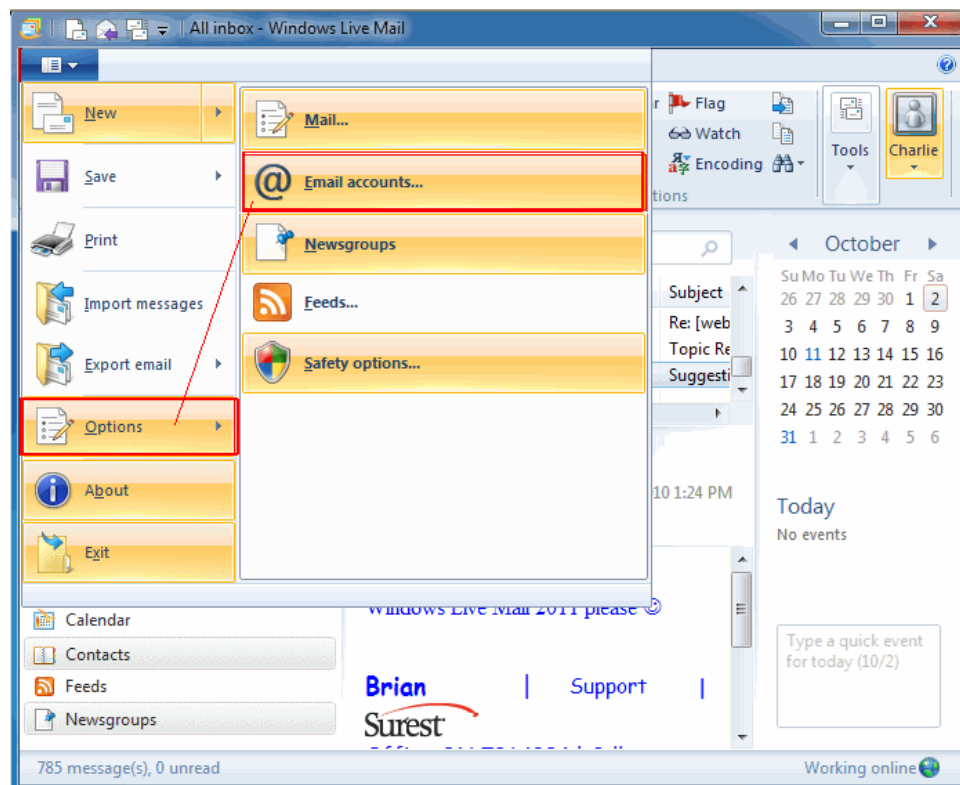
All inbox - Windows Live Mail

New
Save
Print
Import messages
Export email
Options
About
Exit

Mail...
Email accounts...
Newsgroups
Feeds...
Safety options...

Flag
Watch
Encoding
tions
Tools
Charlie

Subject
Re: [web
Topic Re
Suggesti

10 1:24 PM

October

| Su | Mo | Tu | We | Th | Fr | Sa |
|---|---|---|---|---|---|---|
| 26 | 27 | 28 | 29 | 30 | 1 | 2 |
| 3 | 4 | 5 | 6 | 7 | 8 | 9 |
| 10 | 11 | 12 | 13 | 14 | 15 | 16 |
| 17 | 18 | 19 | 20 | 21 | 22 | 23 |
| 24 | 25 | 26 | 27 | 28 | 29 | 30 |
| 31 | 1 | 2 | 3 | 4 | 5 | 6 |

Today
No events

Calendar
Contacts
Feeds
Newsgroups

Windows Live Mail 2011 please ☺

Brian | Support |
Surest

Type a quick event for today (10/2)

785 message(s), 0 unread
Working online